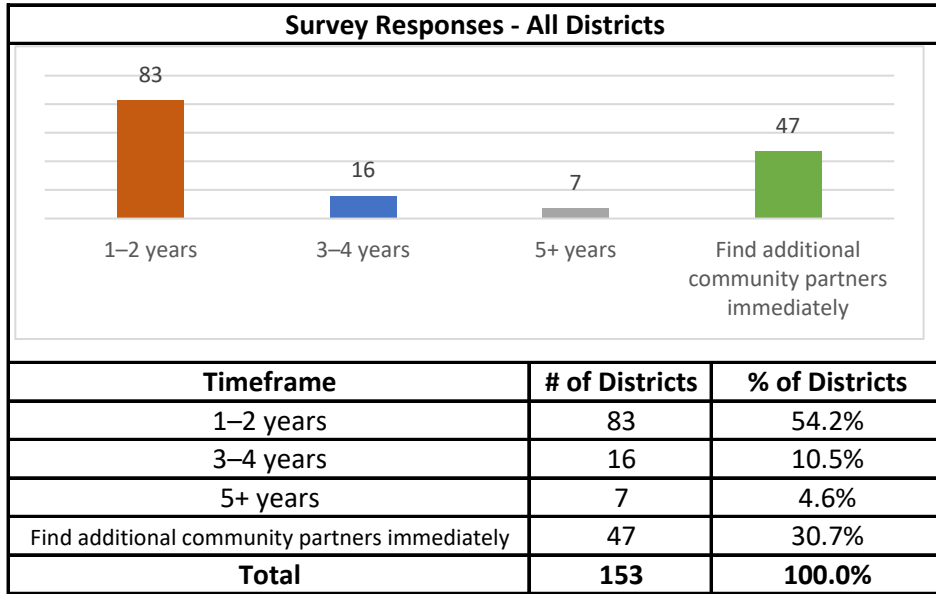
Survey Responses - All Districts

83
16
7
47

1–2 years
3–4 years
5+ years
Find additional community partners immediately

| Timeframe | # of Districts | % of Districts |
|---|---|---|
| 1–2 years | 83 | 54.2% |
| 3–4 years | 16 | 10.5% |
| 5+ years | 7 | 4.6% |
| Find additional community partners immediately | 47 | 30.7% |
| **Total** | **153** | **100.0%** |